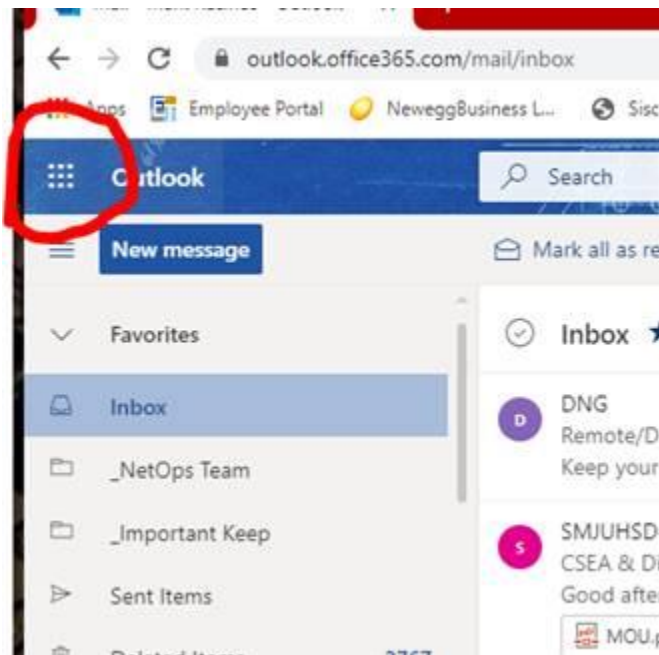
outlook.office365.com/mail/inbox

Apps Employee Portal NeweggBusiness L... Sisc

Outlook

Search

New message

Mark all as re

Favorites

Inbox

Inbox

_NetOps Team

_Important Keep

Sent Items

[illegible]

D DNG

Remote/D

Keep your

S SMJUHSD

CSEA & Di

Good afte

MOU.p